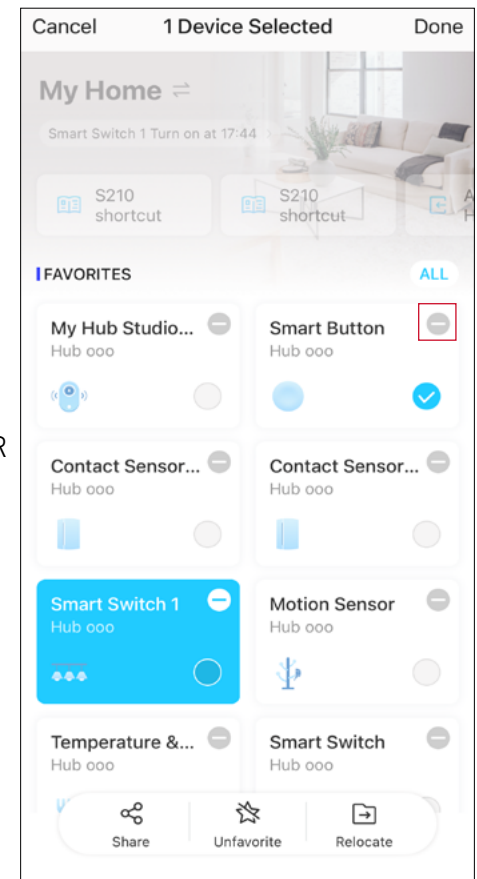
R

Cancel 1 Device Selected Done

My Home ⇄

Smart Switch 1 Turn on at 17:44

S210 shortcut

S210 shortcut

A H

FAVORITES

ALL

My Hub Studio...
Hub ooo

Smart Button
Hub ooo

Contact Sensor...
Hub ooo

Contact Sensor...
Hub ooo

Smart Switch 1
Hub ooo

Motion Sensor
Hub ooo

Temperature &...
Hub ooo

Smart Switch
Hub ooo

Share

Unfavorite

Relocate